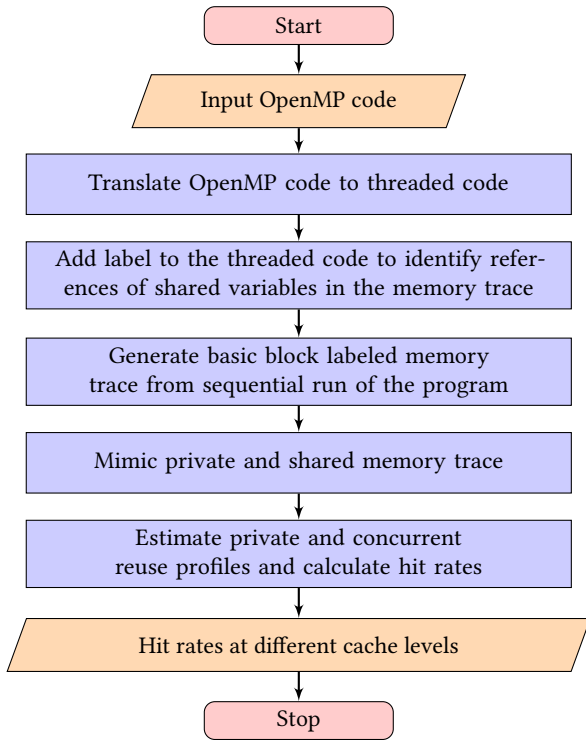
Start

Input OpenMP code

Translate OpenMP code to threaded code

Add label to the threaded code to identify references of shared variables in the memory trace

Generate basic block labeled memory trace from sequential run of the program

Mimic private and shared memory trace

Estimate private and concurrent reuse profiles and calculate hit rates

Hit rates at different cache levels

Stop